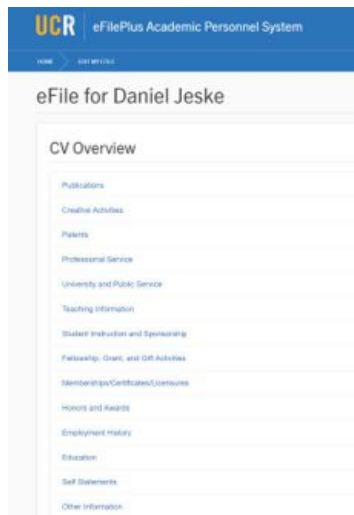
UCR eFilePlus Academic Personnel System

HOME EDIT MY EFILE

eFile for Daniel Jeske

CV Overview

Publications

Creative Activities

Patents

Professional Service

University and Public Service

Teaching Information

Student Instruction and Sponsorship

Fellowship, Grant, and Gift Activities

Memberships/Certificates/Licensures

Honors and Awards

Employment History

Education

Self Statements

Other Information